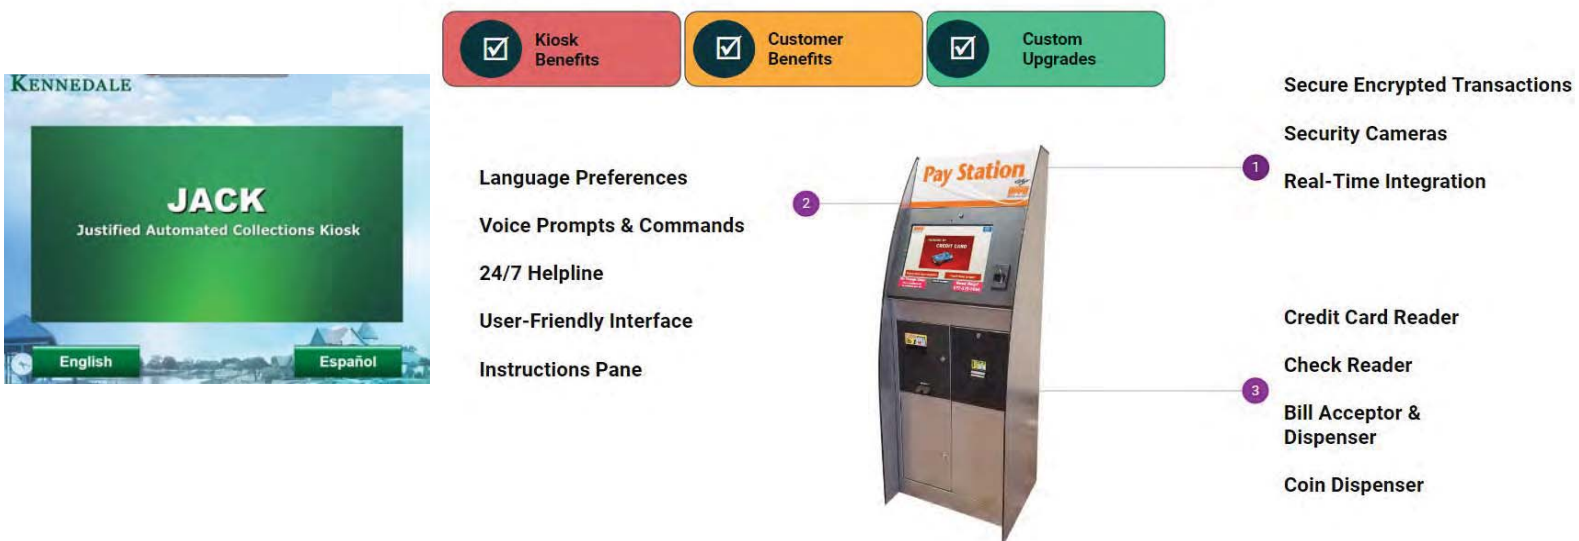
KENNEDALE

JACK
Justified Automated Collections Kiosk

English

Español

Kiosk Benefits

Customer Benefits

Custom Upgrades

Language Preferences

Voice Prompts & Commands

24/7 Helpline

User-Friendly Interface

Instructions Pane

2

Pay Station

1

Secure Encrypted Transactions

Security Cameras

Real-Time Integration

3

Credit Card Reader

Check Reader

Bill Acceptor & Dispenser

Coin Dispenser